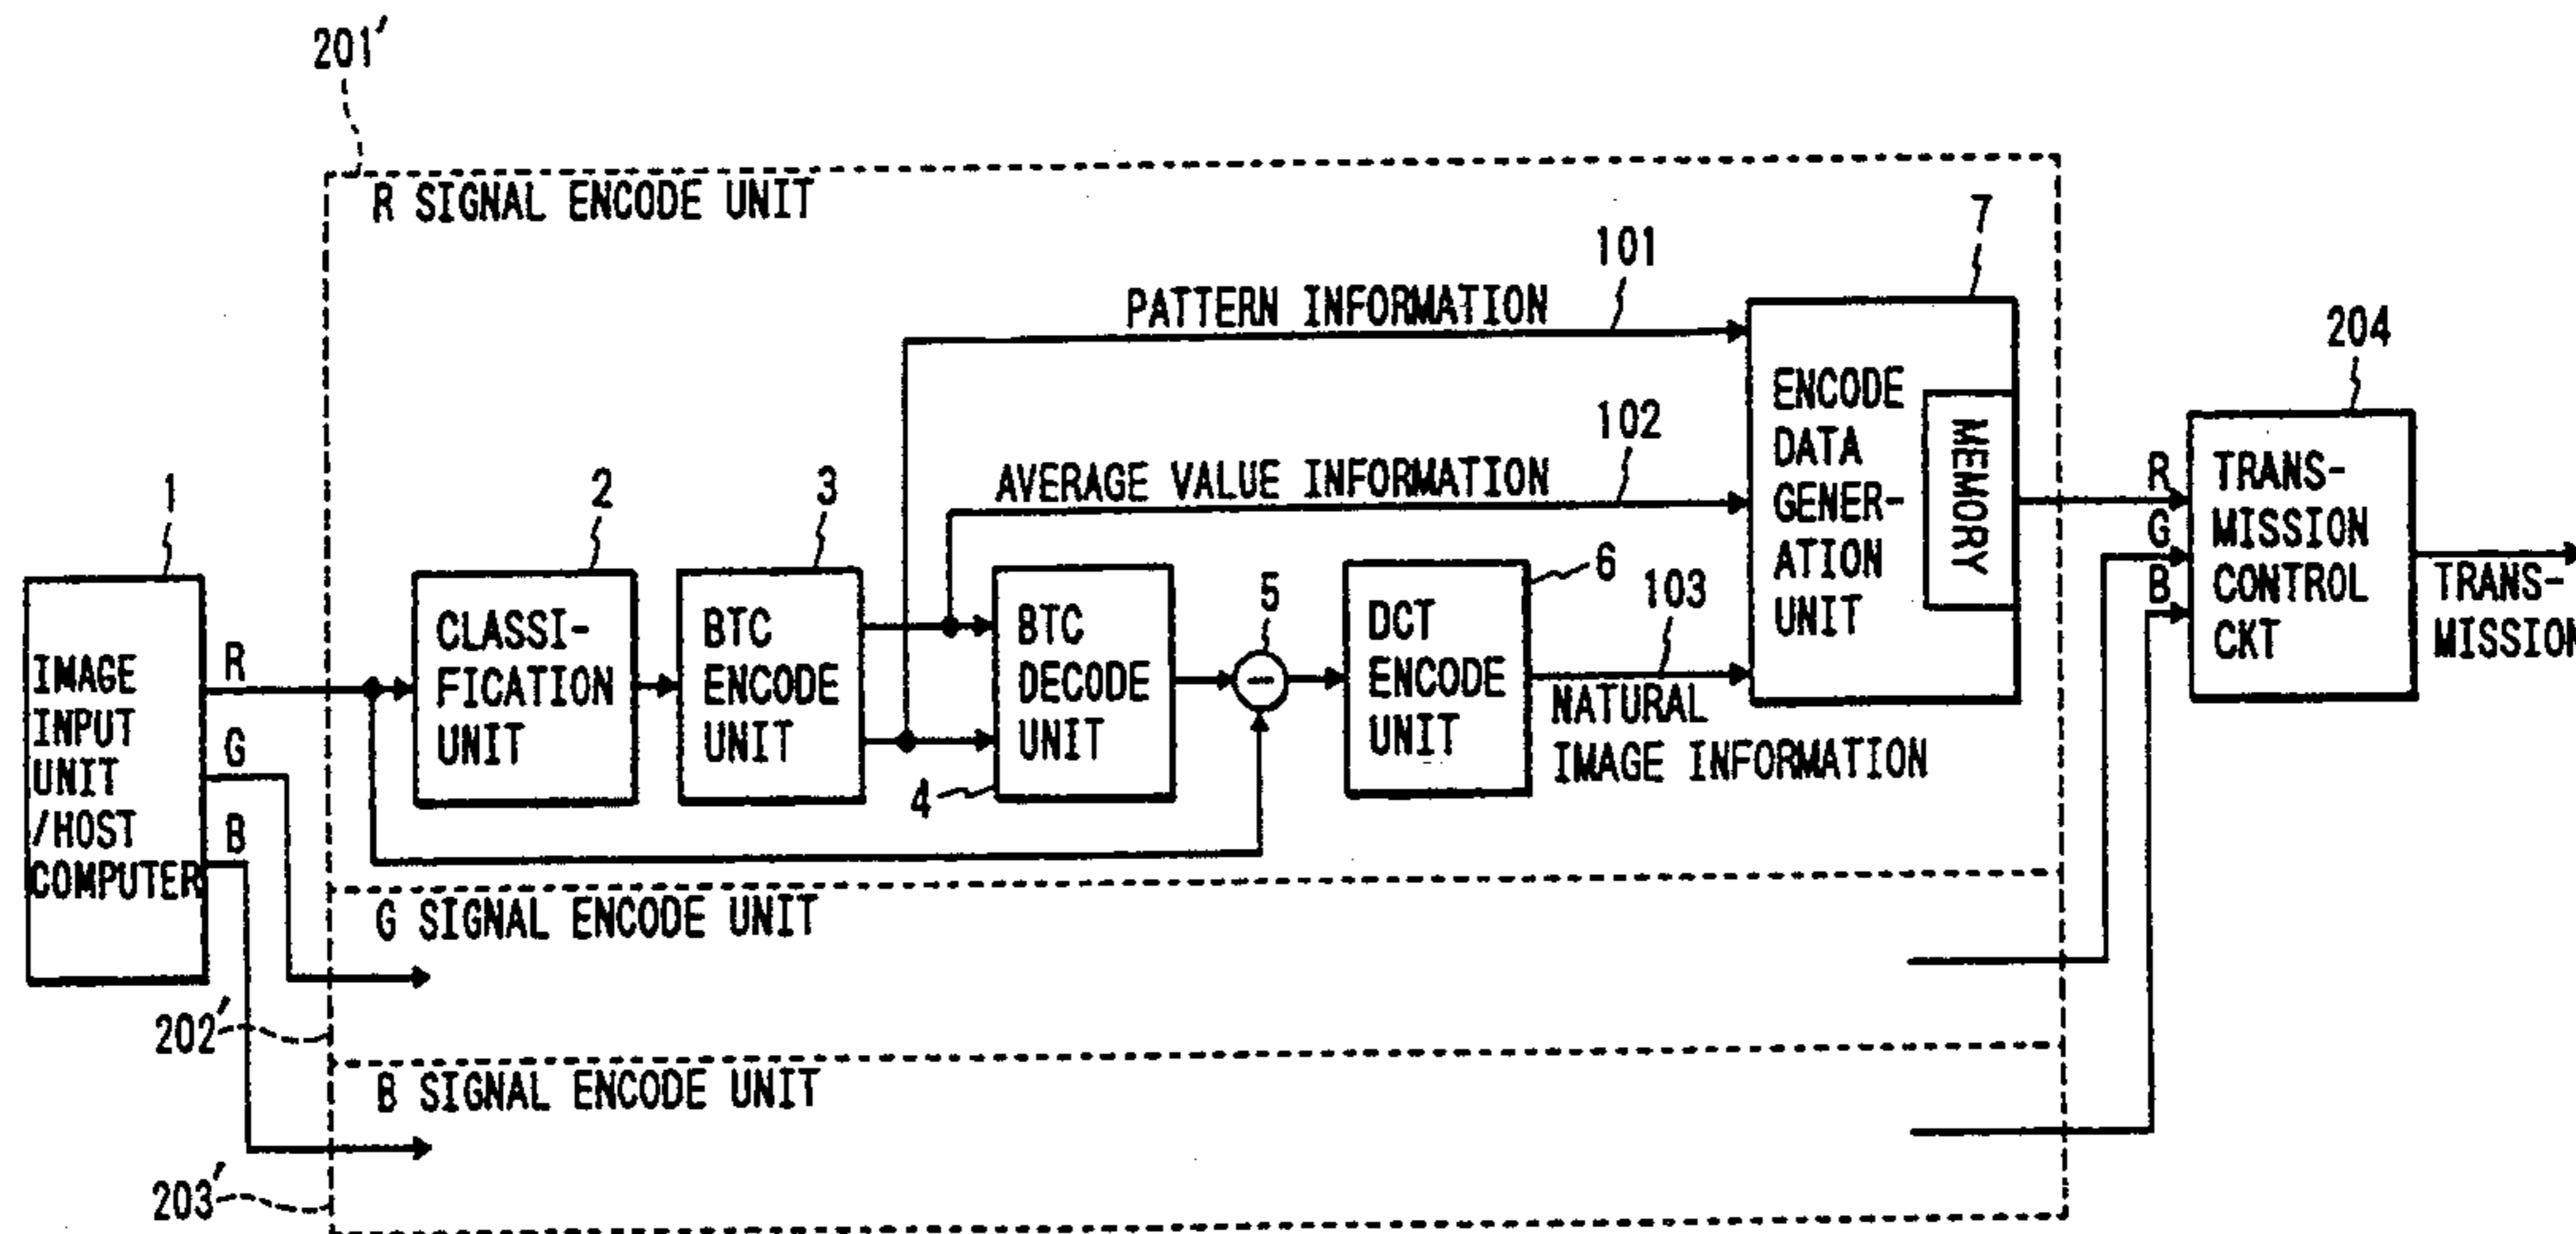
201′

R SIGNAL ENCODE UNIT

101

PATTERN INFORMATION

7

102

AVERAGE VALUE INFORMATION

ENCODE DATA GENERATION UNIT

MEMORY

204

1

2

3

6

103

5

IMAGE INPUT UNIT /HOST COMPUTER

R

G

B

CLASSIFICATION UNIT

BTC ENCODE UNIT

BTC DECODE UNIT

DCT ENCODE UNIT

NATURAL IMAGE INFORMATION

4

R

G

B

TRANSMISSION CONTROL CKT

TRANSMISSION

G SIGNAL ENCODE UNIT

202′

B SIGNAL ENCODE UNIT

203′